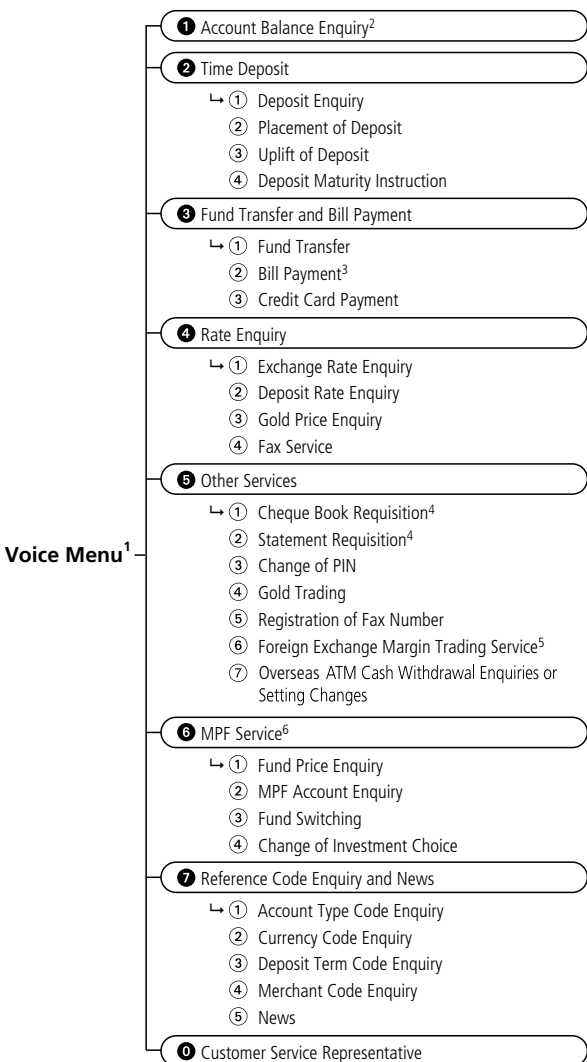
Voice Menu$^1$

❶ Account Balance Enquiry$^2$

❷ Time Deposit

↳ ① Deposit Enquiry
② Placement of Deposit
③ Uplift of Deposit
④ Deposit Maturity Instruction

❸ Fund Transfer and Bill Payment

↳ ① Fund Transfer
② Bill Payment$^3$
③ Credit Card Payment

❹ Rate Enquiry

↳ ① Exchange Rate Enquiry
② Deposit Rate Enquiry
③ Gold Price Enquiry
④ Fax Service

❺ Other Services

↳ ① Cheque Book Requisition$^4$
② Statement Requisition$^4$
③ Change of PIN
④ Gold Trading
⑤ Registration of Fax Number
⑥ Foreign Exchange Margin Trading Service$^5$
⑦ Overseas ATM Cash Withdrawal Enquiries or Setting Changes

❻ MPF Service$^6$

↳ ① Fund Price Enquiry
② MPF Account Enquiry
③ Fund Switching
④ Change of Investment Choice

❼ Reference Code Enquiry and News

↳ ① Account Type Code Enquiry
② Currency Code Enquiry
③ Deposit Term Code Enquiry
④ Merchant Code Enquiry
⑤ News

⓿ Customer Service Representative